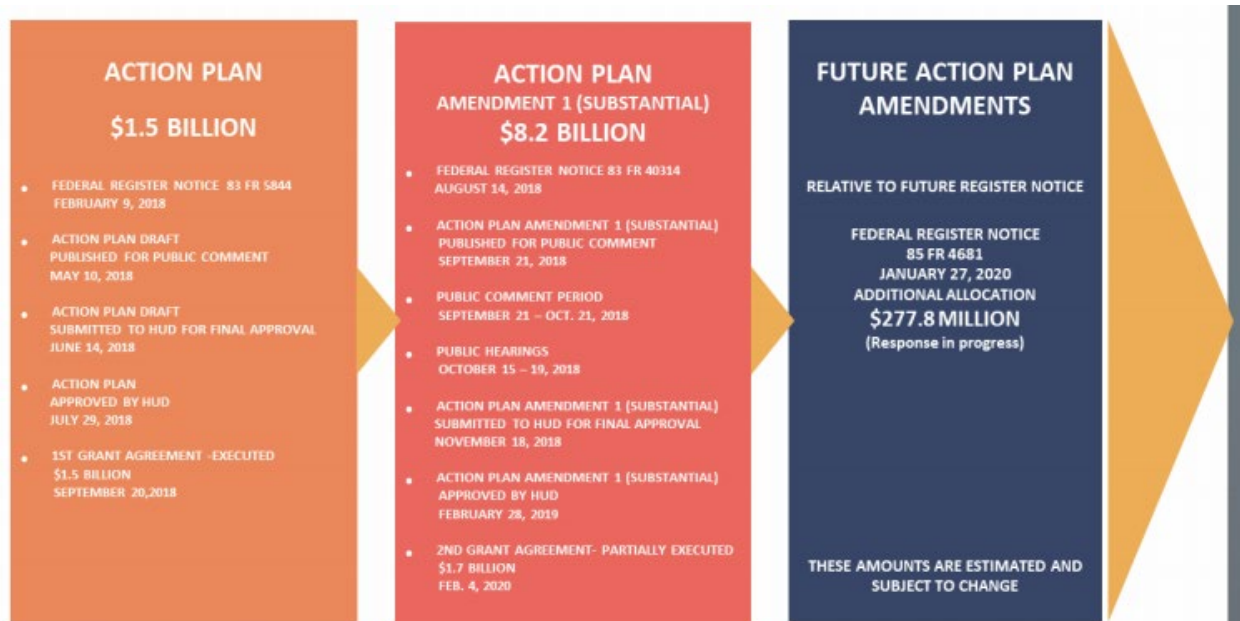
ACTION PLAN

$1.5 BILLION

- FEDERAL REGISTER NOTICE 83 FR 5844 FEBRUARY 9, 2018
- ACTION PLAN DRAFT PUBLISHED FOR PUBLIC COMMENT MAY 10, 2018
- ACTION PLAN DRAFT SUBMITTED TO HUD FOR FINAL APPROVAL JUNE 14, 2018
- ACTION PLAN APPROVED BY HUD JULY 29, 2018
- 1ST GRANT AGREEMENT -EXECUTED $1.5 BILLION SEPTEMBER 20,2018

ACTION PLAN

AMENDMENT 1 (SUBSTANTIAL)

$8.2 BILLION

- FEDERAL REGISTER NOTICE 83 FR 40314 AUGUST 14, 2018
- ACTION PLAN AMENDMENT 1 (SUBSTANTIAL) PUBLISHED FOR PUBLIC COMMENT SEPTEMBER 21, 2018
- PUBLIC COMMENT PERIOD SEPTEMBER 21 – OCT. 21, 2018
- PUBLIC HEARINGS OCTOBER 15 – 19, 2018
- ACTION PLAN AMENDMENT 1 (SUBSTANTIAL) SUBMITTED TO HUD FOR FINAL APPROVAL NOVEMBER 18, 2018
- ACTION PLAN AMENDMENT 1 (SUBSTANTIAL) APPROVED BY HUD FEBRUARY 28, 2019
- 2ND GRANT AGREEMENT- PARTIALLY EXECUTED $1.7 BILLION FEB. 4, 2020

FUTURE ACTION PLAN AMENDMENTS

RELATIVE TO FUTURE REGISTER NOTICE

FEDERAL REGISTER NOTICE
85 FR 4681
JANUARY 27, 2020
ADDITIONAL ALLOCATION
$277.8 MILLION
(Response in progress)

THESE AMOUNTS ARE ESTIMATED AND SUBJECT TO CHANGE